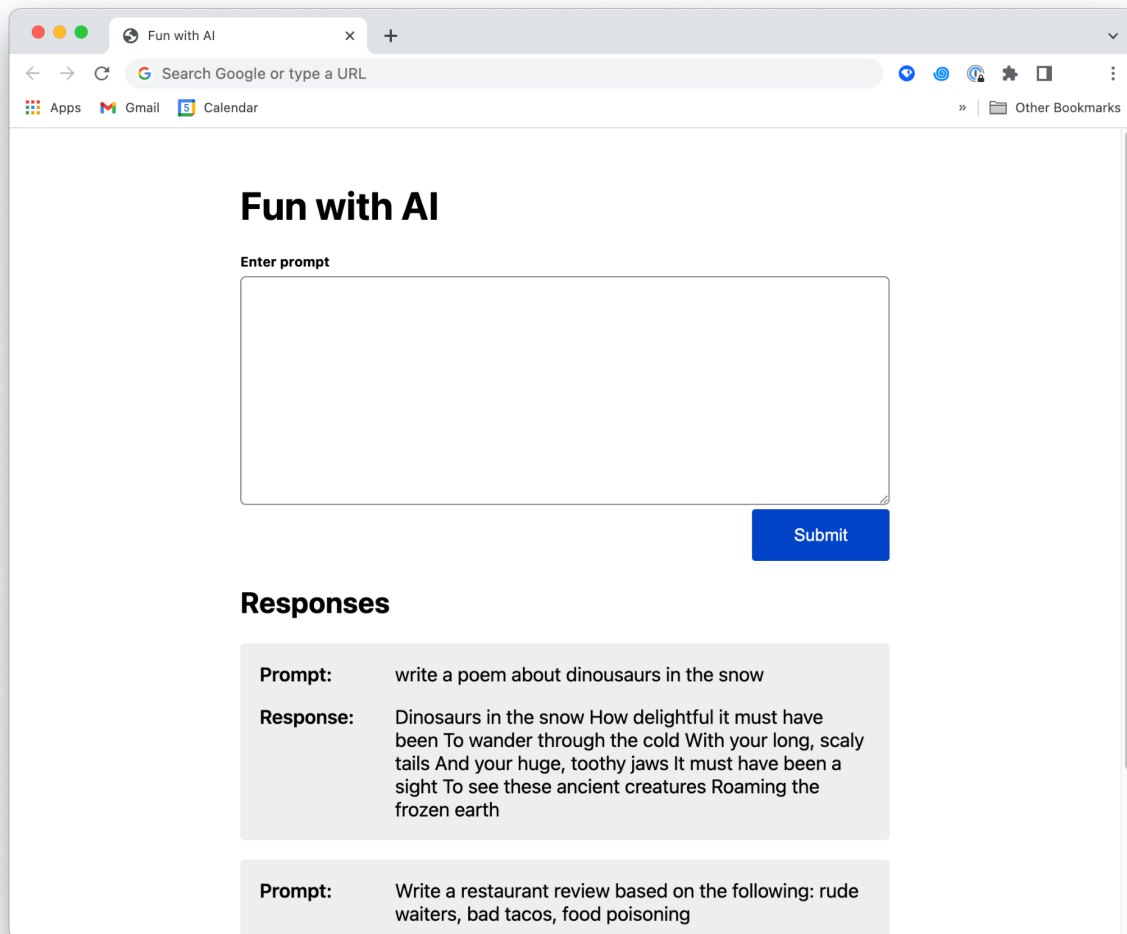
Fun with AI

Search Google or type a URL

Apps Gmail 5 Calendar

» Other Bookmarks

Fun with AI

Enter prompt

Submit

Responses

Prompt: write a poem about dinousaurs in the snow

Response: Dinosaurs in the snow How delightful it must have been To wander through the cold With your long, scaly tails And your huge, toothy jaws It must have been a sight To see these ancient creatures Roaming the frozen earth

Prompt: Write a restaurant review based on the following: rude waiters, bad tacos, food poisoning